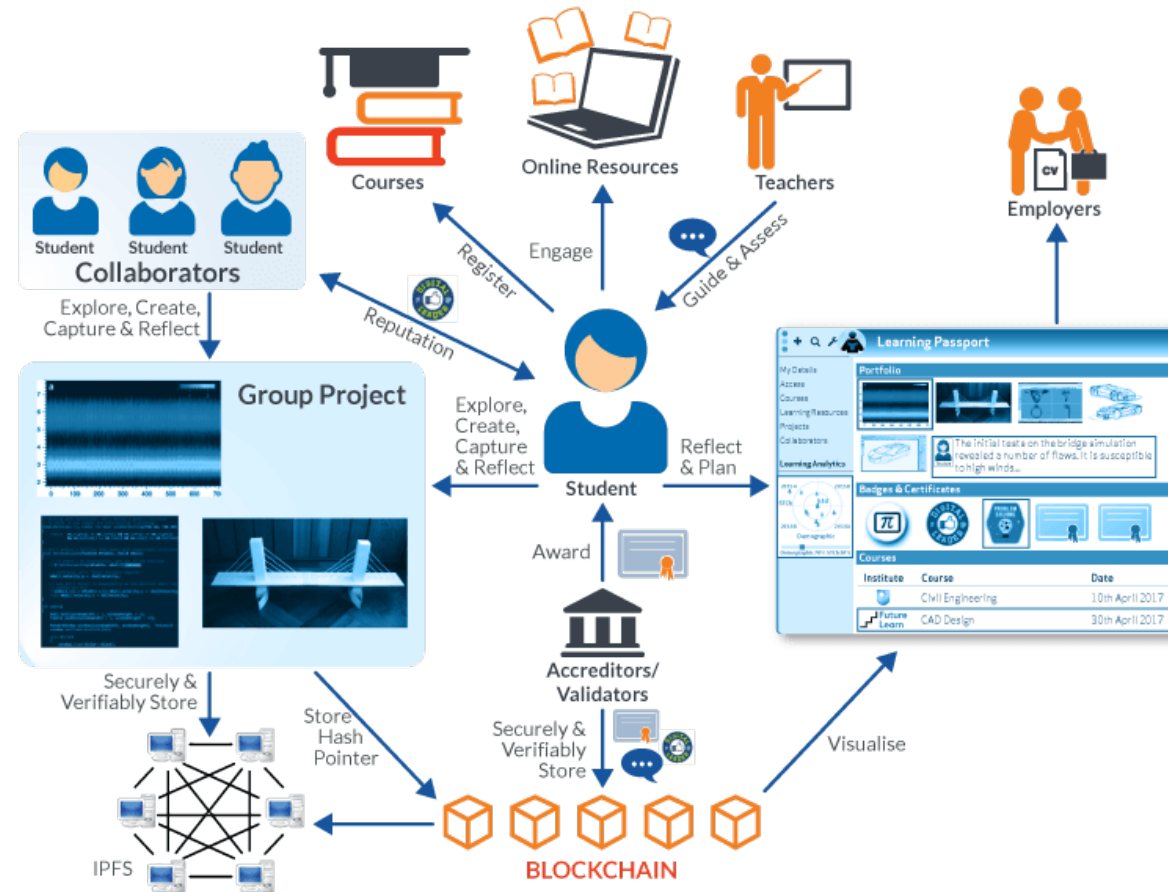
Courses

Online Resources

Teachers

Employers

CV

Student Student Student
Collaborators

Explore, Create, Capture & Reflect

Register

Engage

Guide & Assess

Reputation

Group Project

Explore, Create, Capture & Reflect

Student

Reflect & Plan

Learning Passport

My Details
Access
Courses
Learning Resources
Projects
Collaborators

Learning Analytics

Demographic

Portfolio

The initial tests on the bridge simulation revealed a number of flaws. It is susceptible to high winds...

Badges & Certificates

Courses

| Institute | Course | Date |
|---|---|---|
| | Civil Engineering | 10th April 2017 |
| Future Learn | CAD Design | 30th April 2017 |

Award

Accreditors/ Validators

Securely & Verifiably Store

Store Hash Pointer

Securely & Verifiably Store

Visualise

IPFS

BLOCKCHAIN